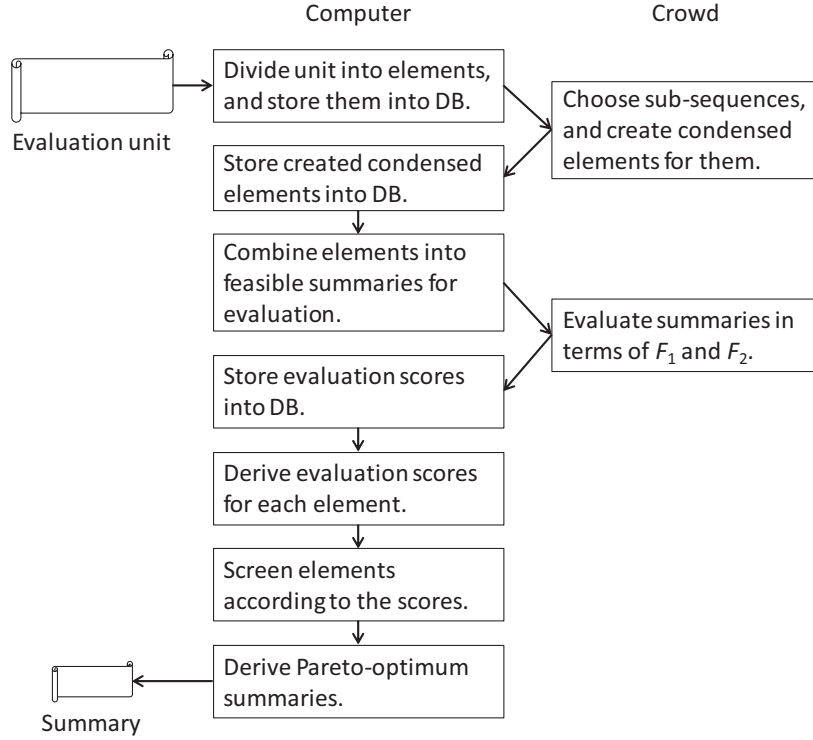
Computer

Crowd

Evaluation unit

Divide unit into elements, and store them into DB.

Choose sub-sequences, and create condensed elements for them.

Store created condensed elements into DB.

Combine elements into feasible summaries for evaluation.

Evaluate summaries in terms of $F_1$ and $F_2$.

Store evaluation scores into DB.

Derive evaluation scores for each element.

Screen elements according to the scores.

Derive Pareto-optimum summaries.

Summary